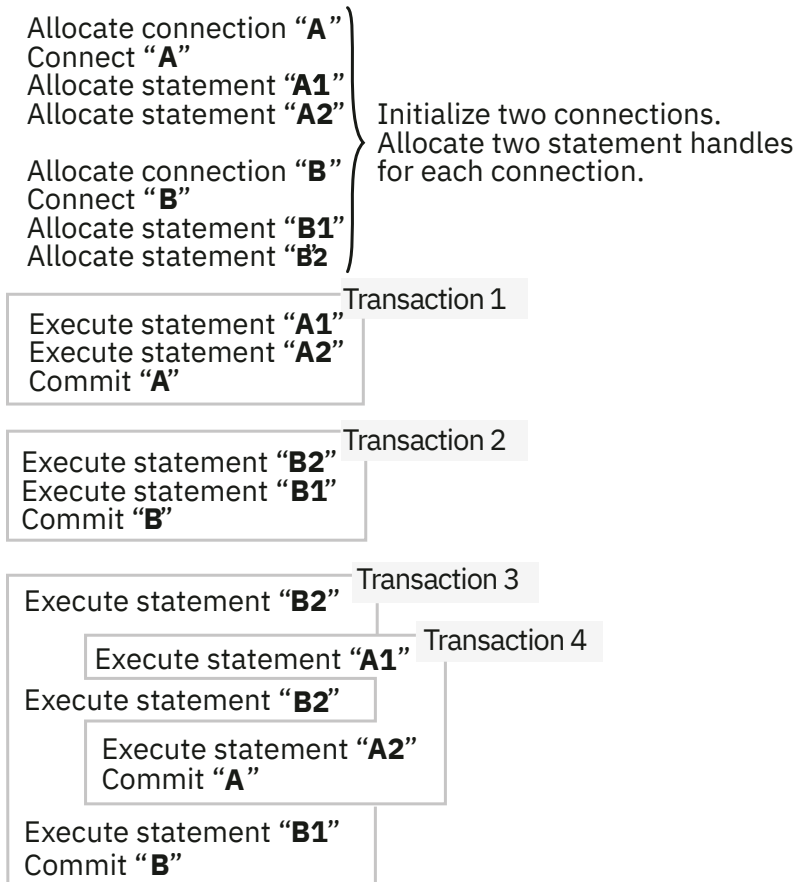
Allocate connection "**A**"
Connect "**A**"
Allocate statement "**A1**"
Allocate statement "**A2**"

Allocate connection "**B**"
Connect "**B**"
Allocate statement "**B1**"
Allocate statement "**B2**

Initialize two connections. Allocate two statement handles for each connection.

Transaction 1
Execute statement "**A1**"
Execute statement "**A2**"
Commit "**A**"

Transaction 2
Execute statement "**B2**"
Execute statement "**B1**"
Commit "**B**"

Transaction 3
Execute statement "**B2**"

Transaction 4
Execute statement "**A1**"

Execute statement "**B2**"

Execute statement "**A2**"
Commit "**A**"

Execute statement "**B1**"
Commit "**B**"